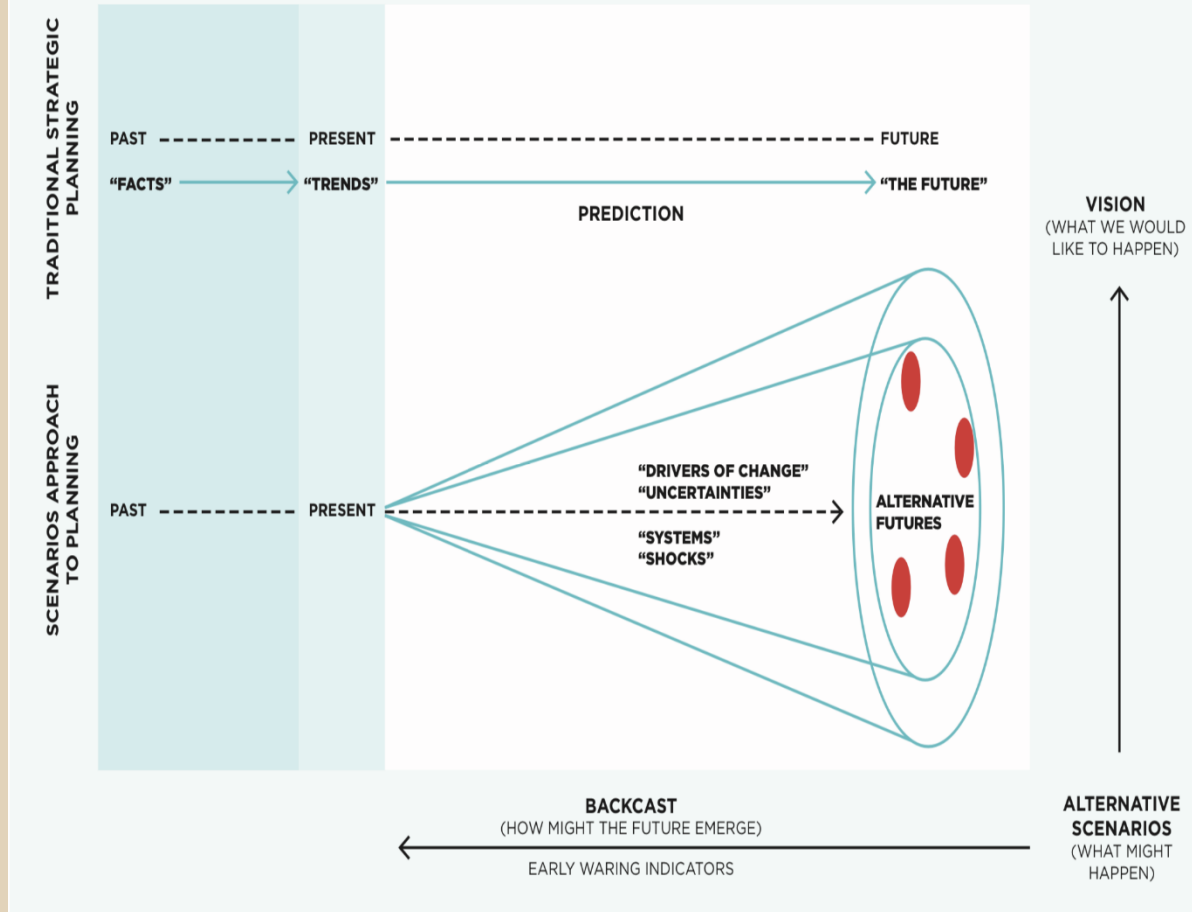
TRADITIONAL STRATEGIC PLANNING

PAST PRESENT FUTURE

"FACTS" "TRENDS" "THE FUTURE"

PREDICTION

VISION
(WHAT WE WOULD LIKE TO HAPPEN)

SCENARIOS APPROACH TO PLANNING

PAST PRESENT

"DRIVERS OF CHANGE"
"UNCERTAINTIES"

"SYSTEMS"
"SHOCKS"

ALTERNATIVE FUTURES

BACKCAST
(HOW MIGHT THE FUTURE EMERGE)

EARLY WARING INDICATORS

ALTERNATIVE SCENARIOS
(WHAT MIGHT HAPPEN)